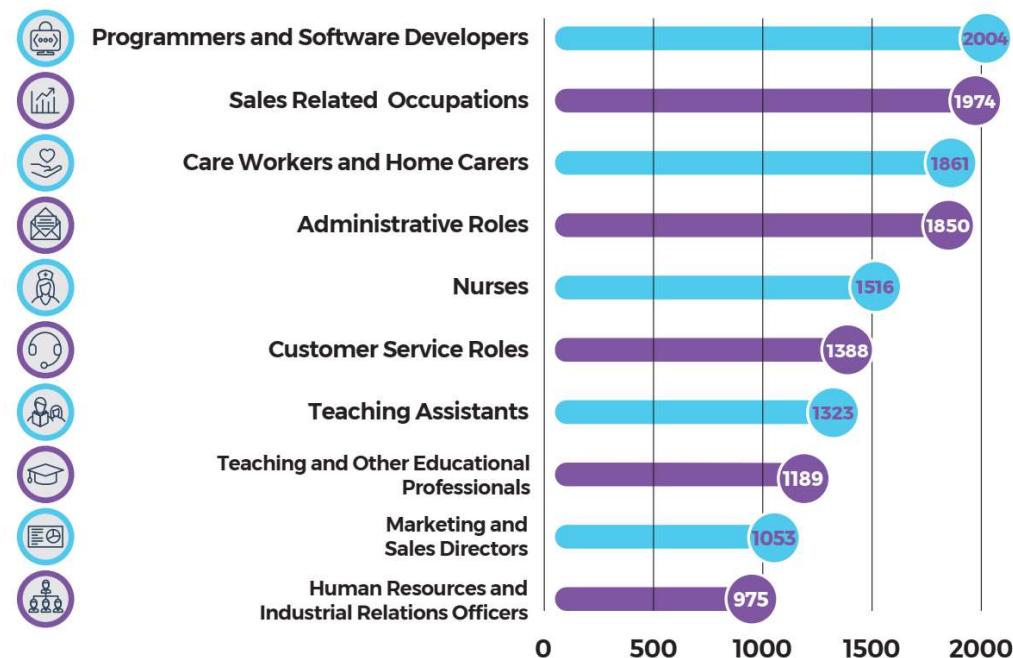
Programmers and Software Developers 2004

Sales Related Occupations 1974

Care Workers and Home Carers 1861

Administrative Roles 1850

Nurses 1516

Customer Service Roles 1388

Teaching Assistants 1323

Teaching and Other Educational Professionals 1189

Marketing and Sales Directors 1053

Human Resources and Industrial Relations Officers 975

0 500 1000 1500 2000